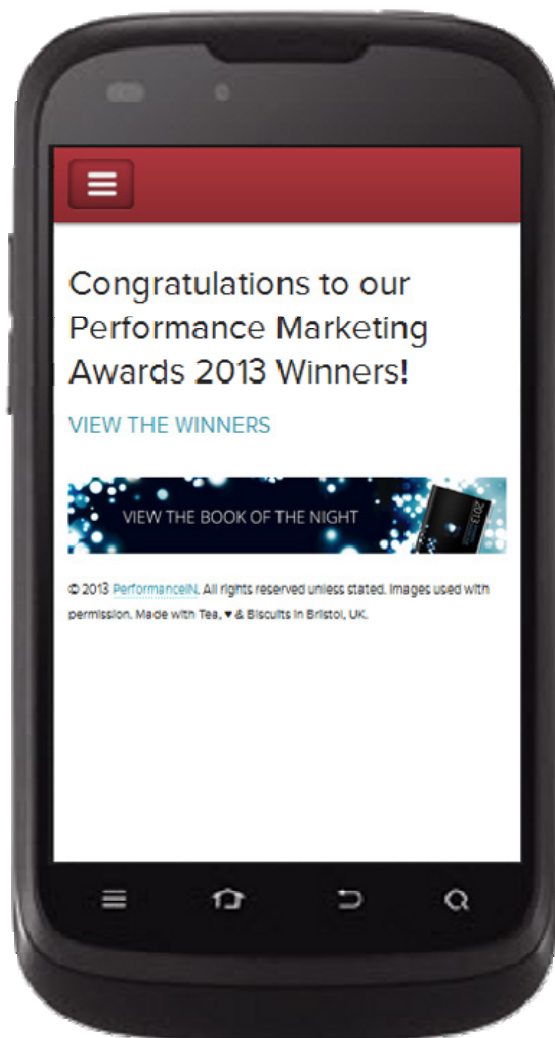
Congratulations to our Performance Marketing Awards 2013 Winners!

VIEW THE WINNERS

VIEW THE BOOK OF THE NIGHT

2013

© 2013 PerformanceIN. All rights reserved unless stated. Images used with permission. Made with Tea, ♥ & Biscuits in Bristol, UK.